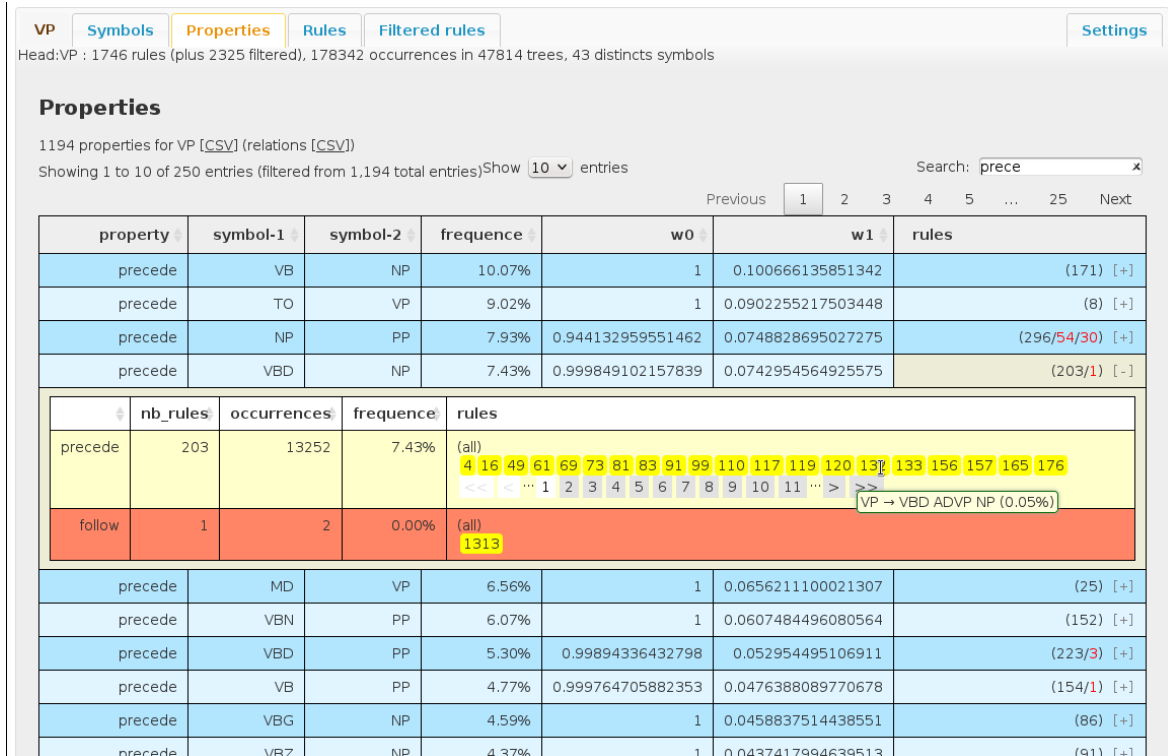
VP Symbols Properties Rules Filtered rules Settings

Head:VP : 1746 rules (plus 2325 filtered), 178342 occurrences in 47814 trees, 43 distincts symbols

Properties

1194 properties for VP [CSV] (relations [CSV])

Showing 1 to 10 of 250 entries (filtered from 1,194 total entries) Show 10 entries

Search: prece

Previous 1 2 3 4 5 … 25 Next

| property | symbol-1 | symbol-2 | frequence | w0 | w1 | rules |
|---|---|---|---|---|---|---|
| precede | VB | NP | 10.07% | 1 | 0.100666135851342 | (171) [+] |
| precede | TO | VP | 9.02% | 1 | 0.0902255217503448 | (8) [+] |
| precede | NP | PP | 7.93% | 0.944132959551462 | 0.0748828695027275 | (296/54/30) [+] |
| precede | VBD | NP | 7.43% | 0.999849102157839 | 0.0742954564925575 | (203/1) [-] |

| | nb_rules | occurrences | frequence | rules |
|---|---|---|---|---|
| precede | 203 | 13252 | 7.43% | (all) 4 16 49 61 69 73 81 83 91 99 110 117 119 120 132 133 156 157 165 176 << < … 1 2 3 4 5 6 7 8 9 10 11 … > >> |
| follow | 1 | 2 | 0.00% | (all) 1313 |

VP → VBD ADVP NP (0.05%)

| property | symbol-1 | symbol-2 | frequence | w0 | w1 | rules |
|---|---|---|---|---|---|---|
| precede | MD | VP | 6.56% | 1 | 0.0656211100021307 | (25) [+] |
| precede | VBN | PP | 6.07% | 1 | 0.0607484496080564 | (152) [+] |
| precede | VBD | PP | 5.30% | 0.99894336432798 | 0.052954495106911 | (223/3) [+] |
| precede | VB | PP | 4.77% | 0.999764705882353 | 0.0476388089770678 | (154/1) [+] |
| precede | VBG | NP | 4.59% | 1 | 0.0458837514438551 | (86) [+] |
| precede | VBZ | NP | 4.37% | 1 | 0.0437417994639513 | (91) [+] |